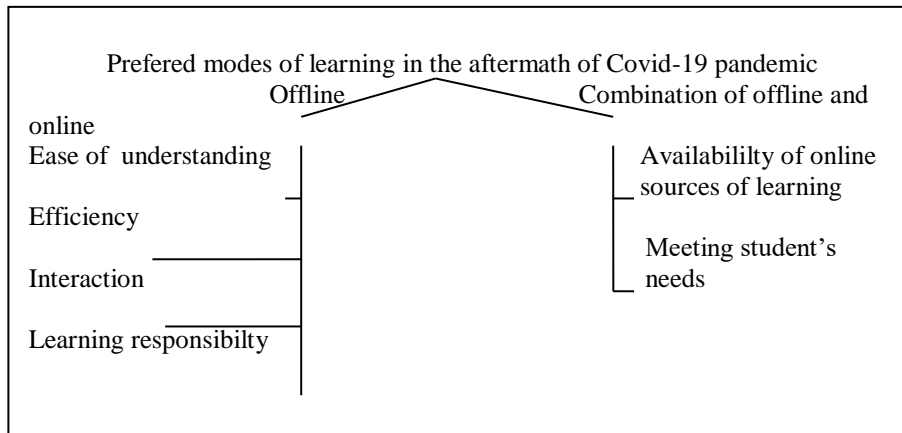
Prefered modes of learning in the aftermath of Covid-19 pandemic

Offline

Combination of offline and online

Ease of understanding

Efficiency

Interaction

Learning responsibilty

Availabililty of online sources of learning

Meeting student's needs